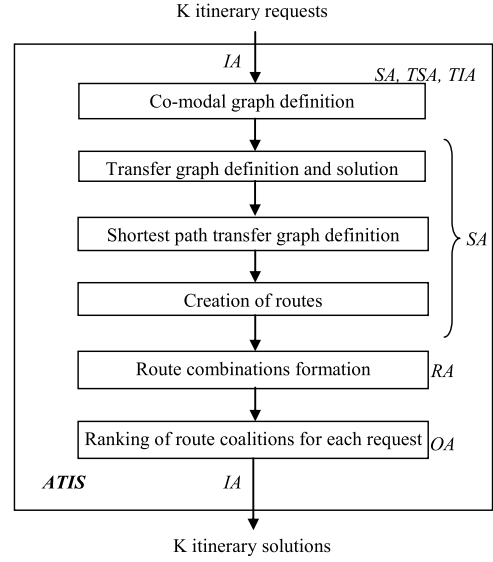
K itinerary requests

IA

SA, TSA, TIA

Co-modal graph definition

Transfer graph definition and solution

Shortest path transfer graph definition

Creation of routes

SA

Route combinations formation

RA

Ranking of route coalitions for each request

OA

ATIS

IA

K itinerary solutions